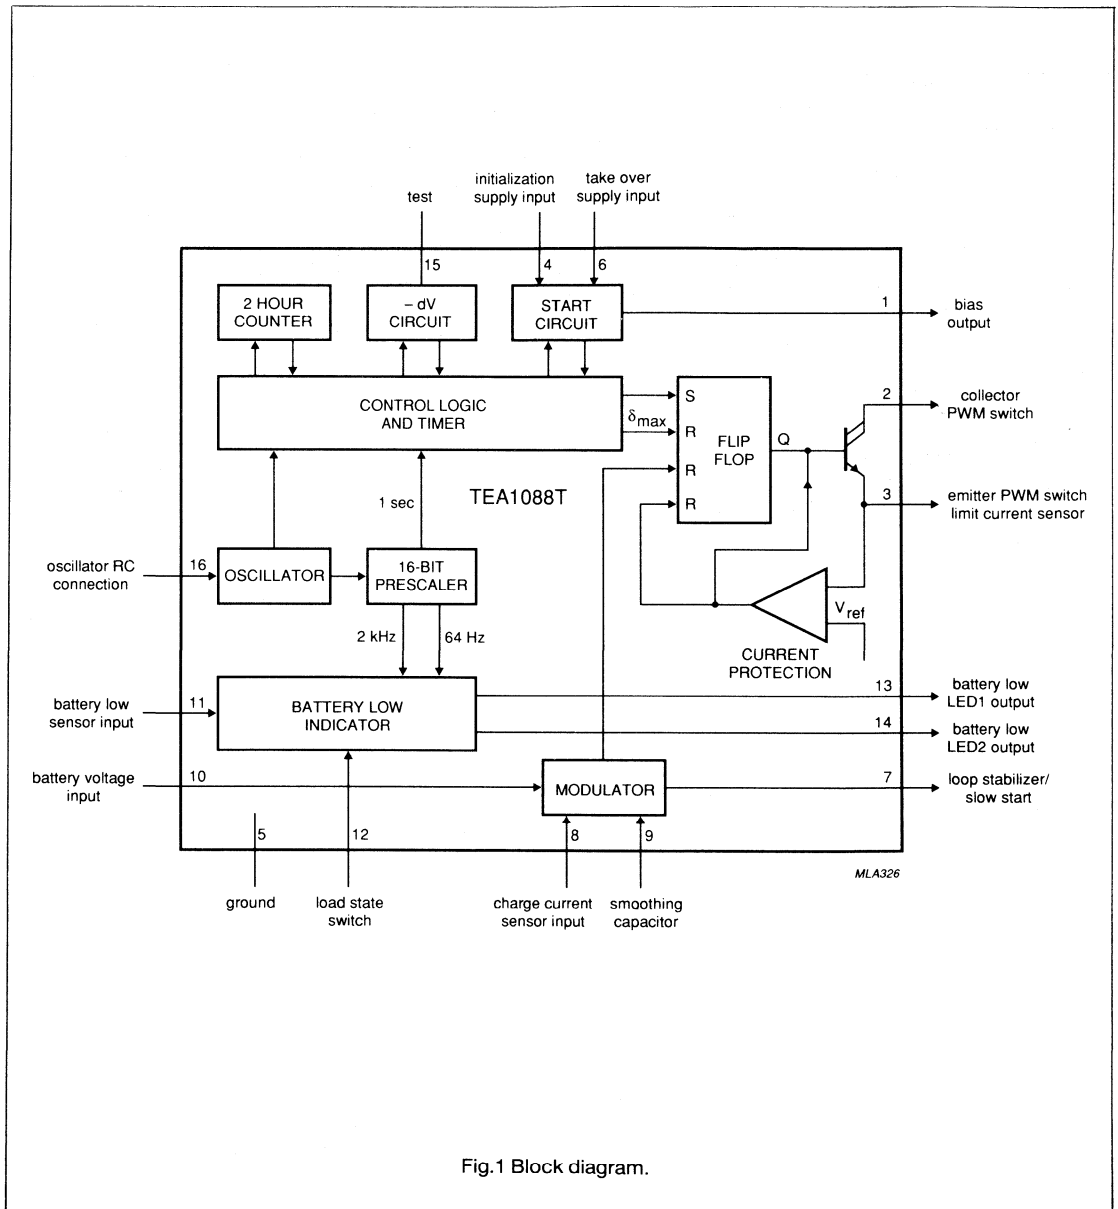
test

initialization supply input

take over supply input

15

4

6

2 HOUR COUNTER

– dV CIRCUIT

START CIRCUIT

1

bias output

CONTROL LOGIC AND TIMER

S

$\delta_{max}$

R

R

R

FLIP FLOP

Q

2

collector PWM switch

3

emitter PWM switch limit current sensor

TEA1088T

1 sec

oscillator RC connection

16

OSCILLATOR

16-BIT PRESCALER

$V_{ref}$

CURRENT PROTECTION

2 kHz

64 Hz

battery low sensor input

11

BATTERY LOW INDICATOR

13

battery low LED1 output

14

battery low LED2 output

battery voltage input

10

MODULATOR

7

loop stabilizer/ slow start

5

12

8

9

MLA326

ground

load state switch

charge current sensor input

smoothing capacitor

Fig.1 Block diagram.